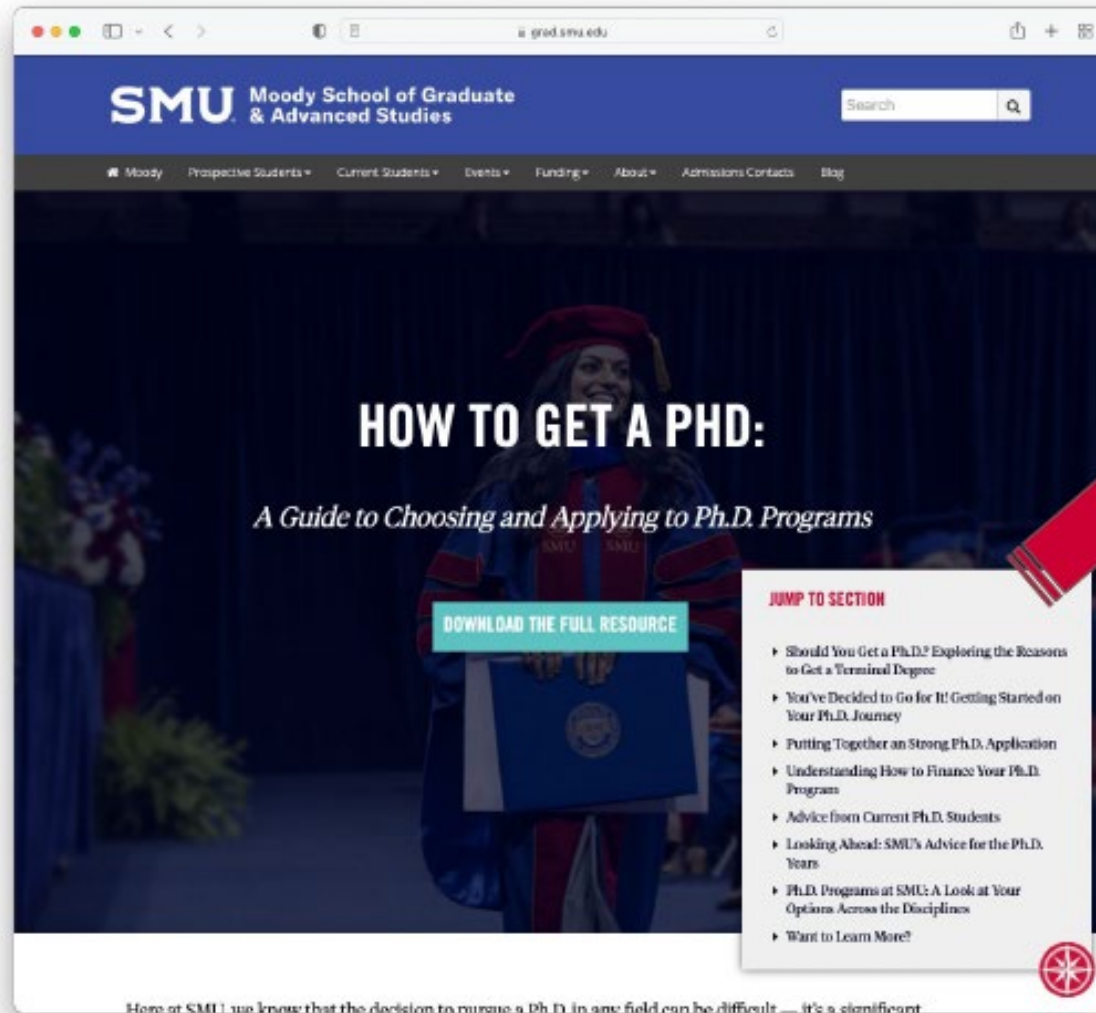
grad.smu.edu

SMU Moody School of Graduate & Advanced Studies

Search

Moody Prospective Students Current Students Events Funding About Admissions Contacts Blog

HOW TO GET A PHD:

A Guide to Choosing and Applying to Ph.D. Programs

DOWNLOAD THE FULL RESOURCE

JUMP TO SECTION

- Should You Get a Ph.D.? Exploring the Reasons to Get a Terminal Degree
- You've Decided to Go for It! Getting Started on Your Ph.D. Journey
- Putting Together an Strong Ph.D. Application
- Understanding How to Finance Your Ph.D. Program
- Advice from Current Ph.D. Students
- Looking Ahead: SMU's Advice for the Ph.D. Years
- Ph.D. Programs at SMU: A Look at Your Options Across the Disciplines
- Want to Learn More?

Here at SMU we know that the decision to pursue a Ph.D. in any field can be difficult — it's a significant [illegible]